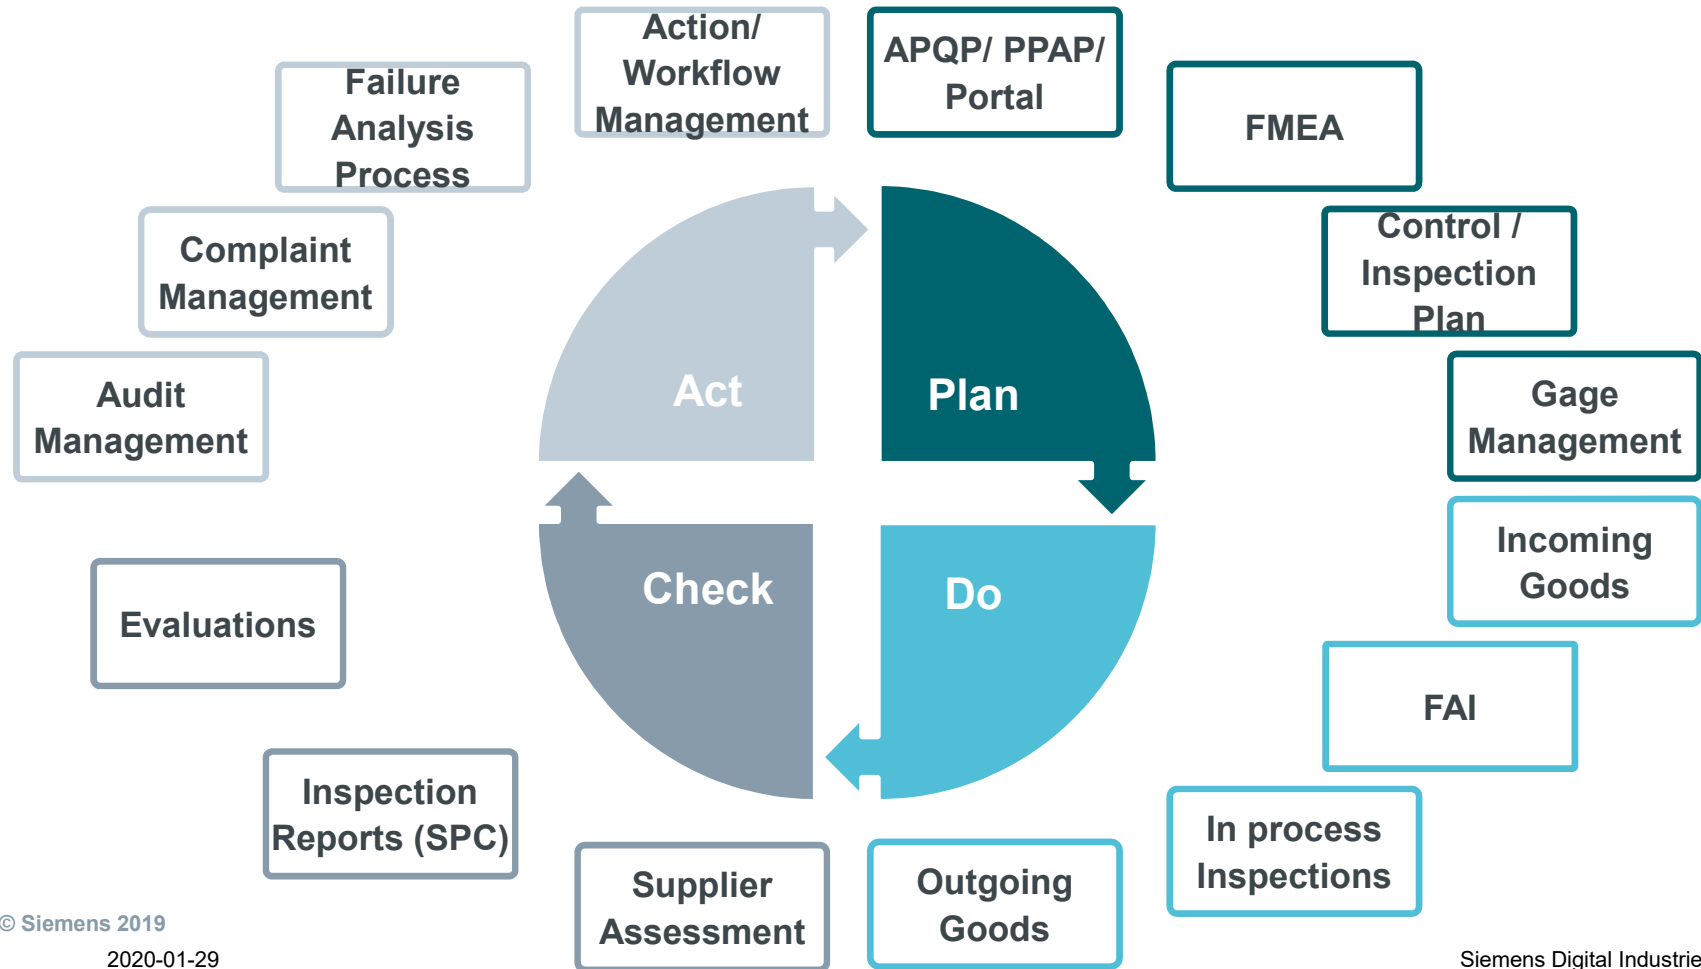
Action/ Workflow Management

APQP/ PPAP/ Portal

FMEA

Control / Inspection Plan

Gage Management

Incoming Goods

FAI

In process Inspections

Outgoing Goods

Supplier Assessment

Inspection Reports (SPC)

Evaluations

Audit Management

Complaint Management

Failure Analysis Process

Act

Plan

Check

Do

© Siemens 2019

2020-01-29

Siemens Digital Industrie